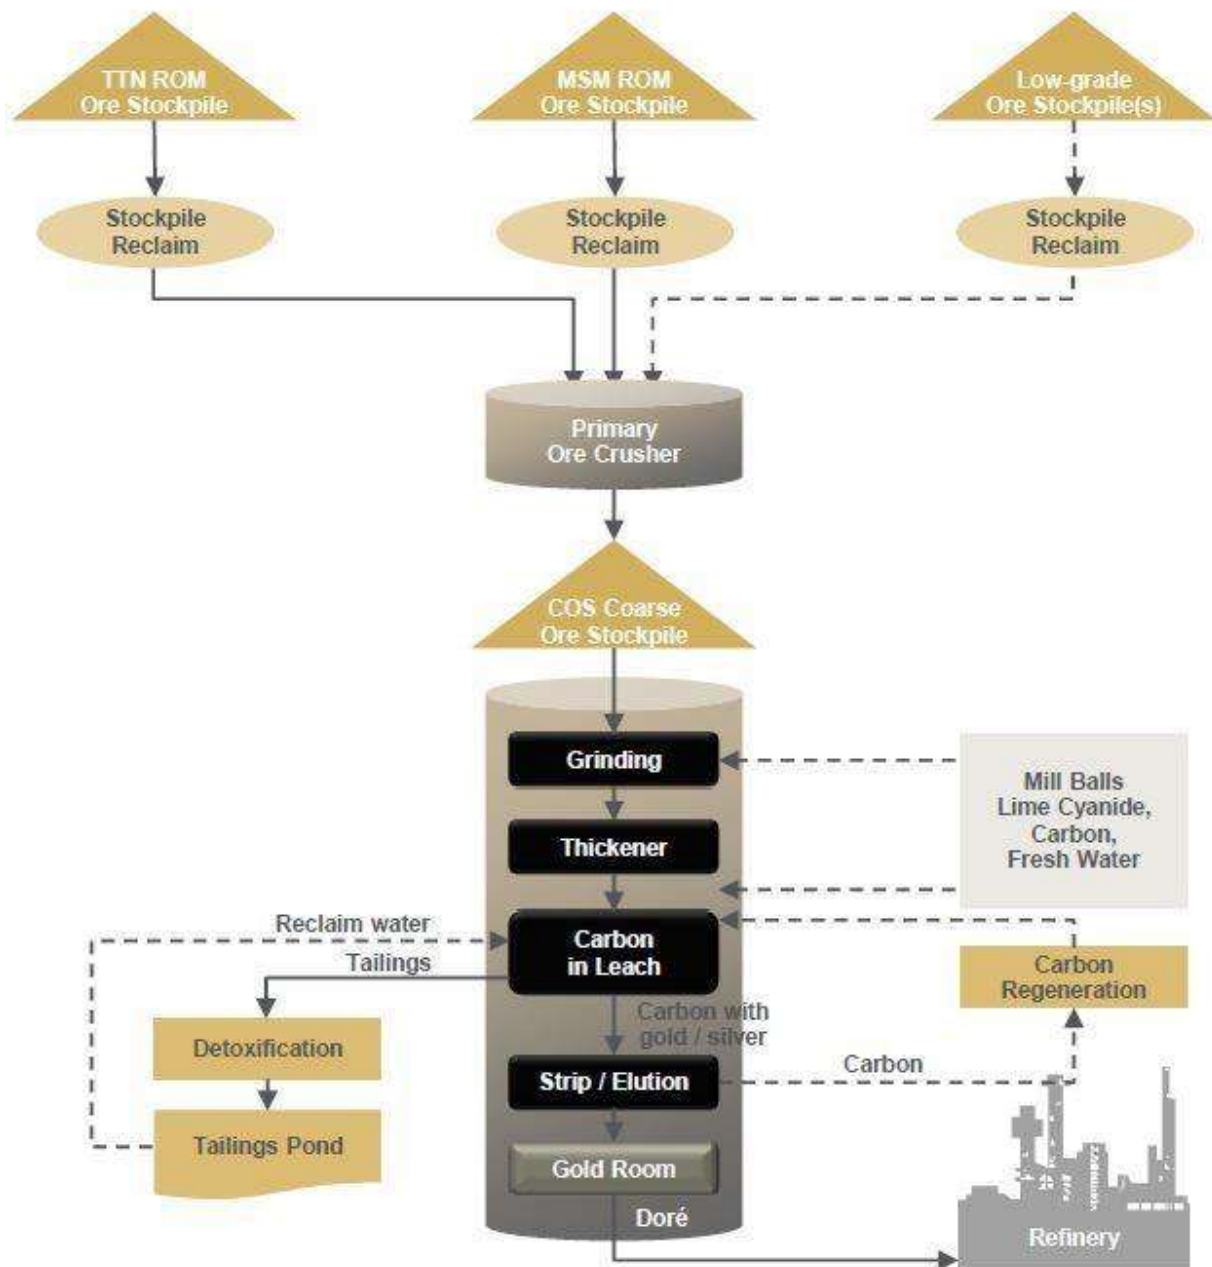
TTN ROM
Ore Stockpile

MSM ROM
Ore Stockpile

Low-grade
Ore Stockpile(s)

Stockpile
Reclaim

Stockpile
Reclaim

Stockpile
Reclaim

Primary
Ore Crusher

COS Coarse
Ore Stockpile

Grinding

Thickener

Mill Balls
Lime Cyanide,
Carbon,
Fresh Water

Reclaim water

Tailings

Carbon
in Leach

Carbon
Regeneration

Carbon with
gold / silver

Detoxification

Strip / Elution

Carbon

Tailings Pond

Gold Room

Doré

Refinery